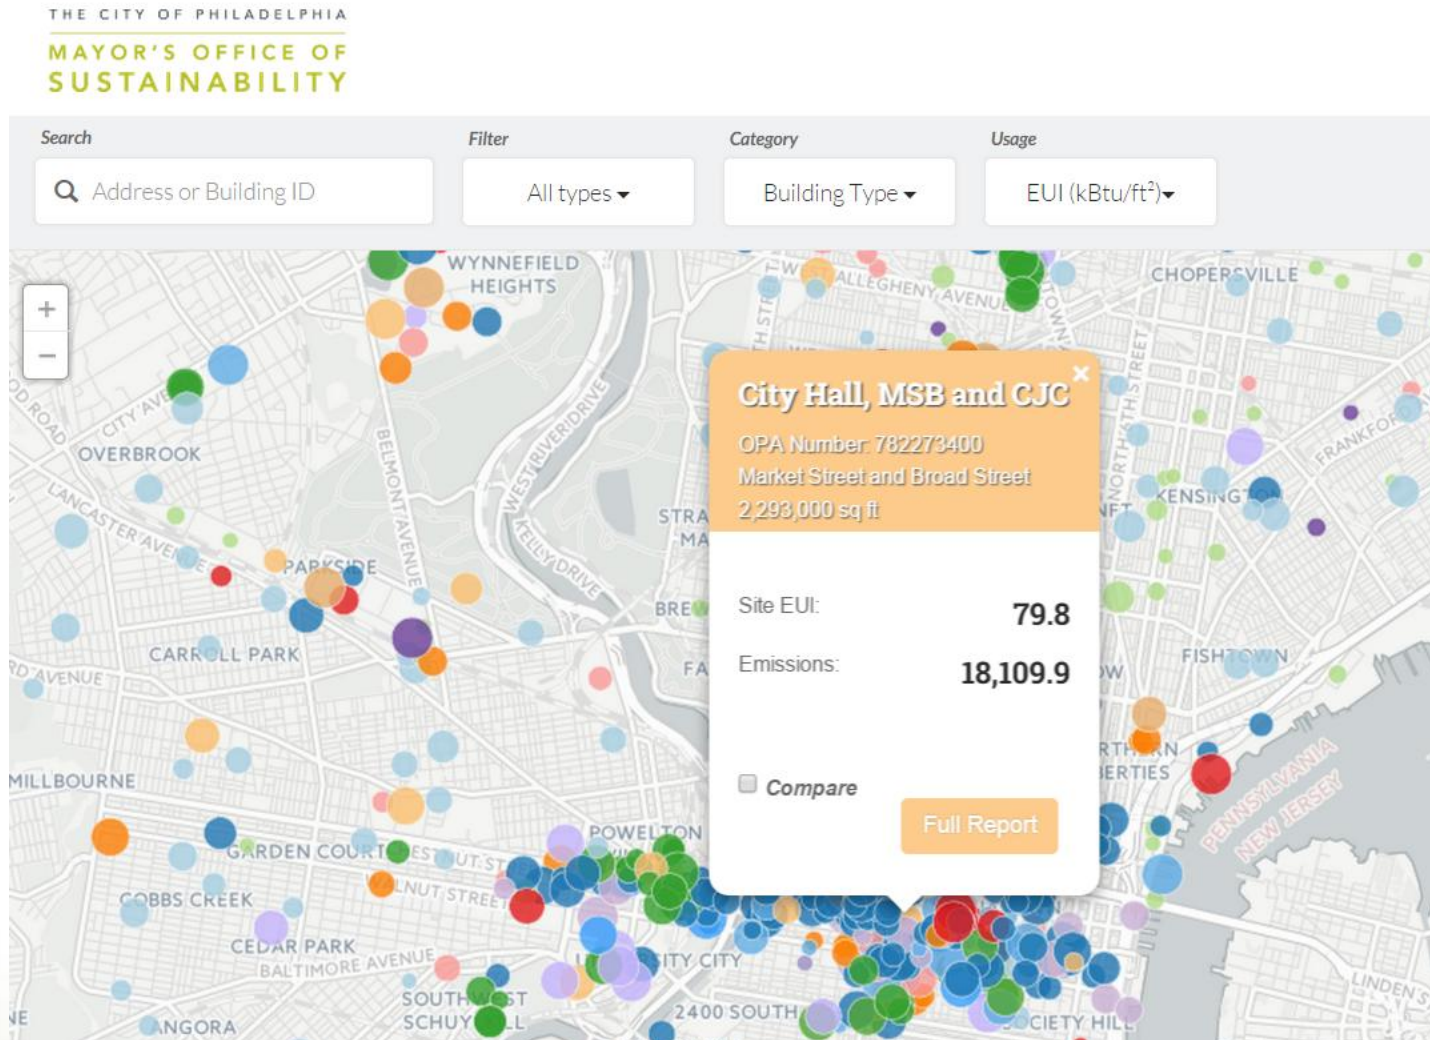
THE CITY OF PHILADELPHIA
MAYOR'S OFFICE OF
SUSTAINABILITY

Search
Address or Building ID

Filter
All types

Category
Building Type

Usage
EUI (kBtu/ft$^2$)

+
−

WYNNEFIELD HEIGHTS
CHOPERSVILLE
ALLEGHENY AVENUE
OVERBROOK
CITY AVE
LANCASTER AVE
PARKSIDE
BELMONT AVENUE
WEST RIVER DRIVE
KELLY DRIVE
CARROLL PARK
MILLBOURNE
GARDEN COURT
POWELTON
WALNUT STREET
COBBS CREEK
CEDAR PARK
BALTIMORE AVENUE
SOUTHWEST SCHUYLKILL
ANGORA
2400 SOUTH
CITY CITY
SOCIETY HILL
KENSINGTON
FISHTOWN
NORTHERN LIBERTIES
FRANKFORD
PENNSYLVANIA
NEW JERSEY
LINDEN S

City Hall, MSB and CJC
OPA Number: 782273400
Market Street and Broad Street
2,293,000 sq ft

Site EUI: 79.8
Emissions: 18,109.9

Compare
Full Report